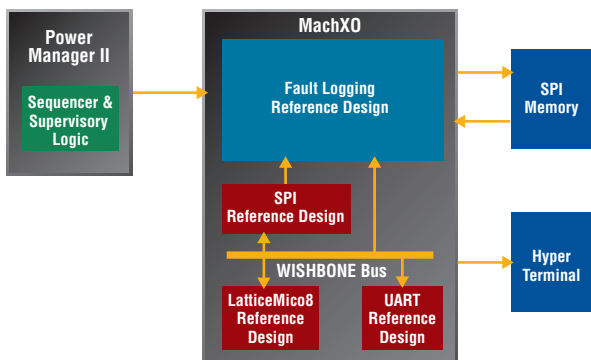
Power Manager II

Sequencer & Supervisory Logic

MachXO

Fault Logging Reference Design

SPI Reference Design

WISHBONE Bus

LatticeMico8 Reference Design

UART Reference Design

SPI Memory

Hyper Terminal